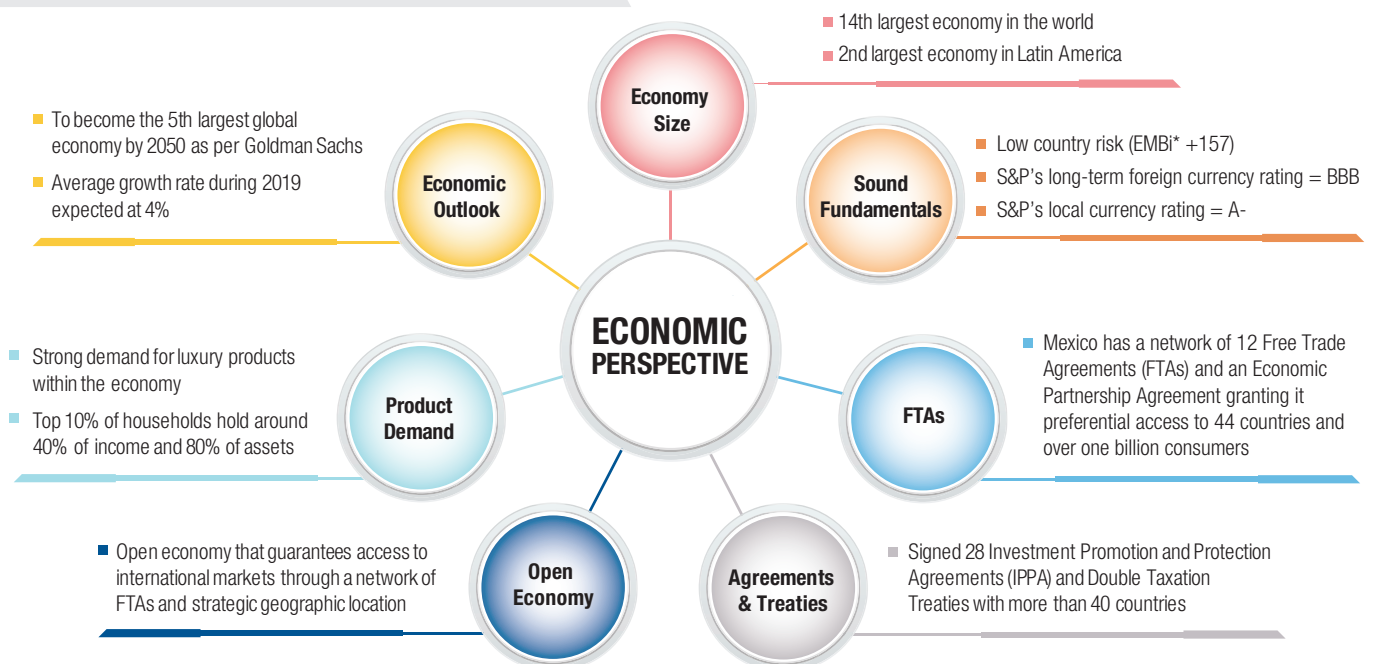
14th largest economy in the world

2nd largest economy in Latin America

Economy Size

To become the 5th largest global economy by 2050 as per Goldman Sachs

Average growth rate during 2019 expected at 4%

Economic Outlook

Sound Fundamentals

Low country risk (EMBi* +157)

S&P's long-term foreign currency rating = BBB

S&P's local currency rating = A-

ECONOMIC PERSPECTIVE

Strong demand for luxury products within the economy

Top 10% of households hold around 40% of income and 80% of assets

Product Demand

FTAs

Mexico has a network of 12 Free Trade Agreements (FTAs) and an Economic Partnership Agreement granting it preferential access to 44 countries and over one billion consumers

Open economy that guarantees access to international markets through a network of FTAs and strategic geographic location

Open Economy

Agreements & Treaties

Signed 28 Investment Promotion and Protection Agreements (IPPA) and Double Taxation Treaties with more than 40 countries